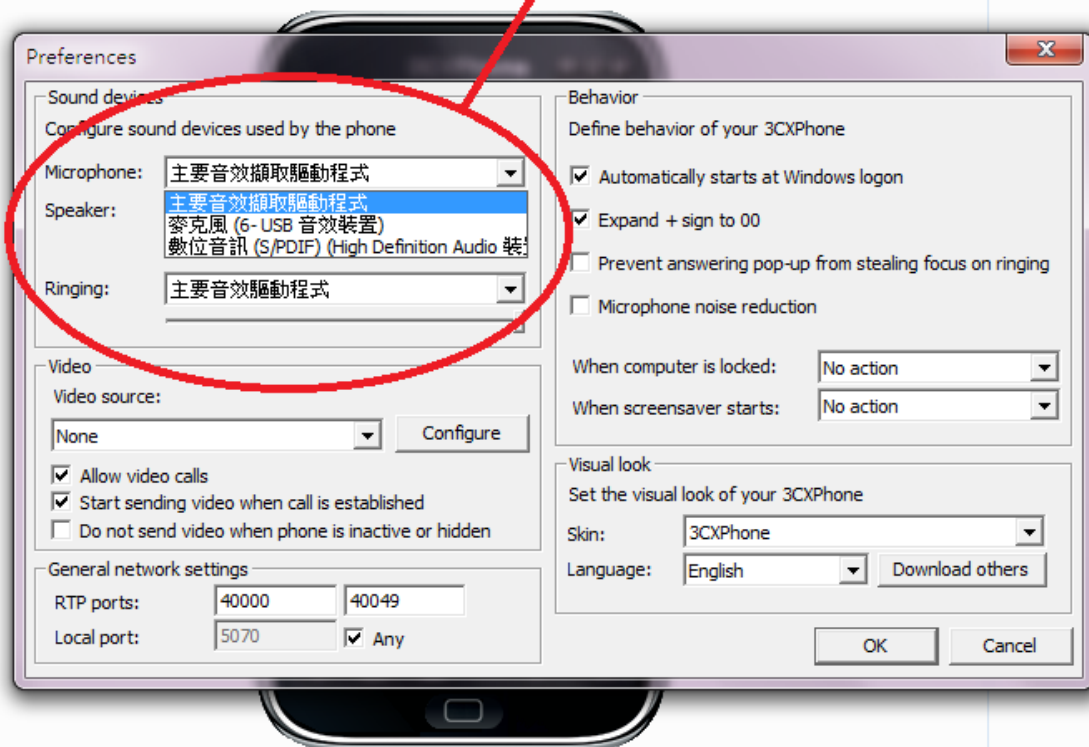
Preferences

Sound devices
Configure sound devices used by the phone
Microphone: 主要音效擷取驅動程式
主要音效擷取驅動程式
Speaker: 麥克風 (6- USB 音效裝置)
數位音訊 (S/PDIF) (High Definition Audio 裝
Ringing: 主要音效驅動程式

Video
Video source:
None
Configure
Allow video calls
Start sending video when call is established
Do not send video when phone is inactive or hidden

General network settings
RTP ports: 40000 40049
Local port: 5070 Any

Behavior
Define behavior of your 3CXPhone
Automatically starts at Windows logon
Expand + sign to 00
Prevent answering pop-up from stealing focus on ringing
Microphone noise reduction
When computer is locked: No action
When screensaver starts: No action

Visual look
Set the visual look of your 3CXPhone
Skin: 3CXPhone
Language: English
Download others

OK
Cancel